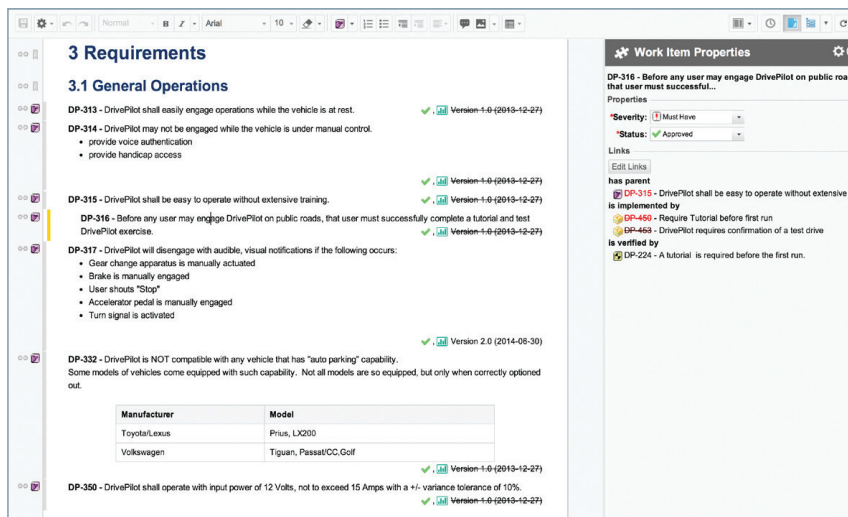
Normal B I Arial 10

3 Requirements

3.1 General Operations

DP-313 - DrivePilot shall easily engage operations while the vehicle is at rest. Version 1.0 (2013-12-27)

DP-314 - DrivePilot may not be engaged while the vehicle is under manual control.
- provide voice authentication
- provide handicap access

Version 1.0 (2013-12-27)

DP-315 - DrivePilot shall be easy to operate without extensive training. Version 1.0 (2013-12-27)

DP-316 - Before any user may engage DrivePilot on public roads, that user must successfully complete a tutorial and test DrivePilot exercise. Version 1.0 (2013-12-27)

DP-317 - DrivePilot will disengage with audible, visual notifications if the following occurs:
- Gear change apparatus is manually actuated
- Brake is manually engaged
- User shouts "Stop"
- Accelerator pedal is manually engaged
- Turn signal is activated

Version 2.0 (2014-06-30)

DP-332 - DrivePilot is NOT compatible with any vehicle that has "auto parking" capability.
Some models of vehicles come equipped with such capability. Not all models are so equipped, but only when correctly optioned out.

| Manufacturer | Model |
|---|---|
| Toyota/Lexus | Prius, LX200 |
| Volkswagen | Tiguan, Passat/CC,Golf |

Version 1.0 (2013-12-27)

DP-350 - DrivePilot shall operate with input power of 12 Volts, not to exceed 15 Amps with a +/- variance tolerance of 10%.
Version 1.0 (2013-12-27)

Work Item Properties

DP-316 - Before any user may engage DrivePilot on public roa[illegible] that user must successful...

Properties

*Severity: Must Have

*Status: Approved

Links

Edit Links

has parent
DP-315 - DrivePilot shall be easy to operate without extensive
is implemented by
DP-450 - Require Tutorial before first run
DP-453 - DrivePilot requires confirmation of a test drive
is verified by
DP-224 - A tutorial is required before the first run.